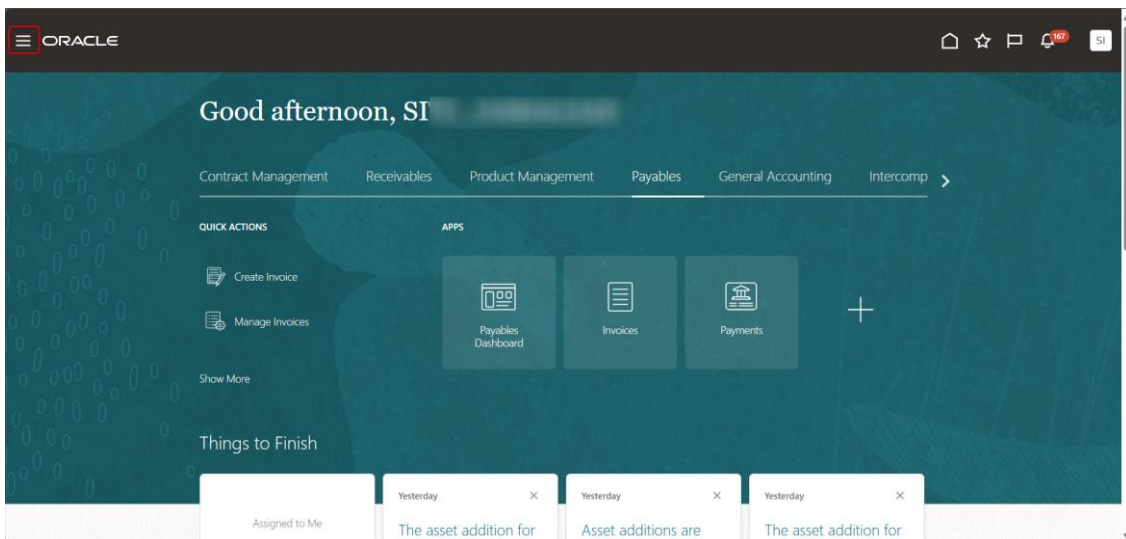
ORACLE

167

SI

Good afternoon, SI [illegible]

Contract Management Receivables Product Management Payables General Accounting Intercomp

QUICK ACTIONS

Create Invoice

Manage Invoices

Show More

APPS

Payables Dashboard

Invoices

Payments

Things to Finish

Assigned to Me

Yesterday ×
The asset addition for

Yesterday ×
Asset additions are

Yesterday ×
The asset addition for